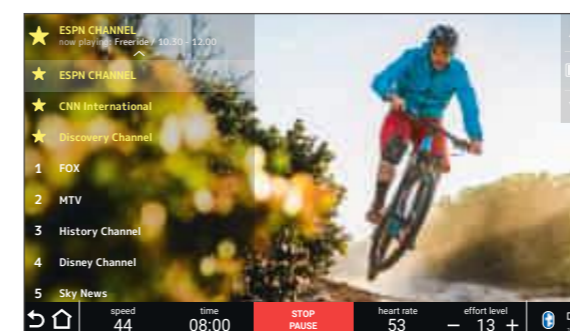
ESPN CHANNEL
now playing: Freeride / 10.30 - 12.00

ESPN CHANNEL
CNN International
Discovery Channel
1 FOX
2 MTV
3 History Channel
4 Disney Channel
5 Sky News

speed
44

time
08:00

STOP
PAUSE

heart rate
53

effort level
– 13 +